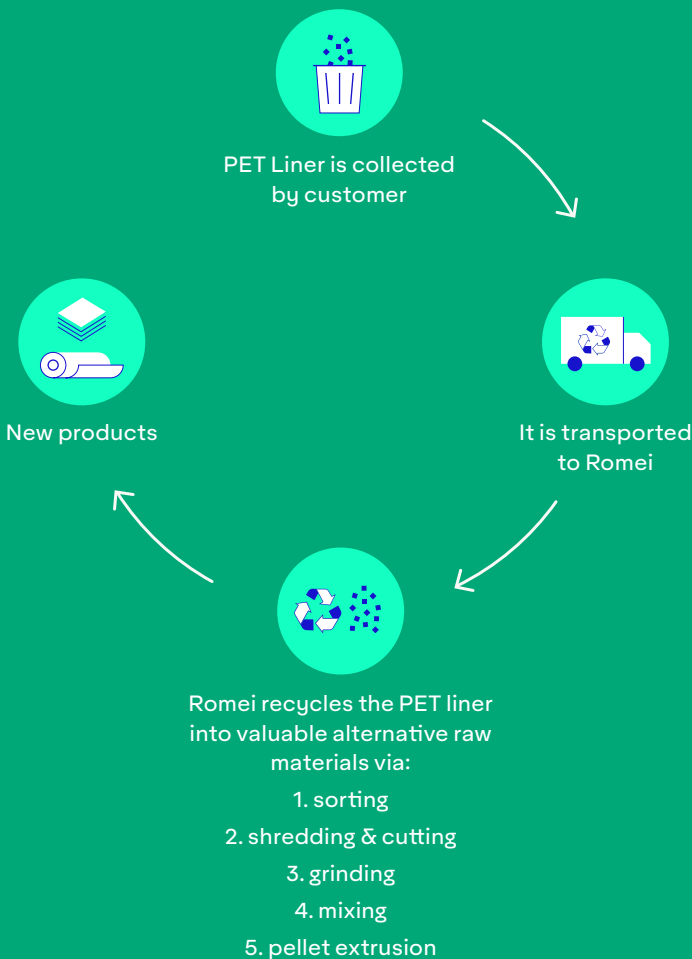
PET Liner is collected by customer

It is transported to Romei

Romei recycles the PET liner into valuable alternative raw materials via:

1. sorting

2. shredding & cutting

3. grinding

4. mixing

5. pellet extrusion

New products